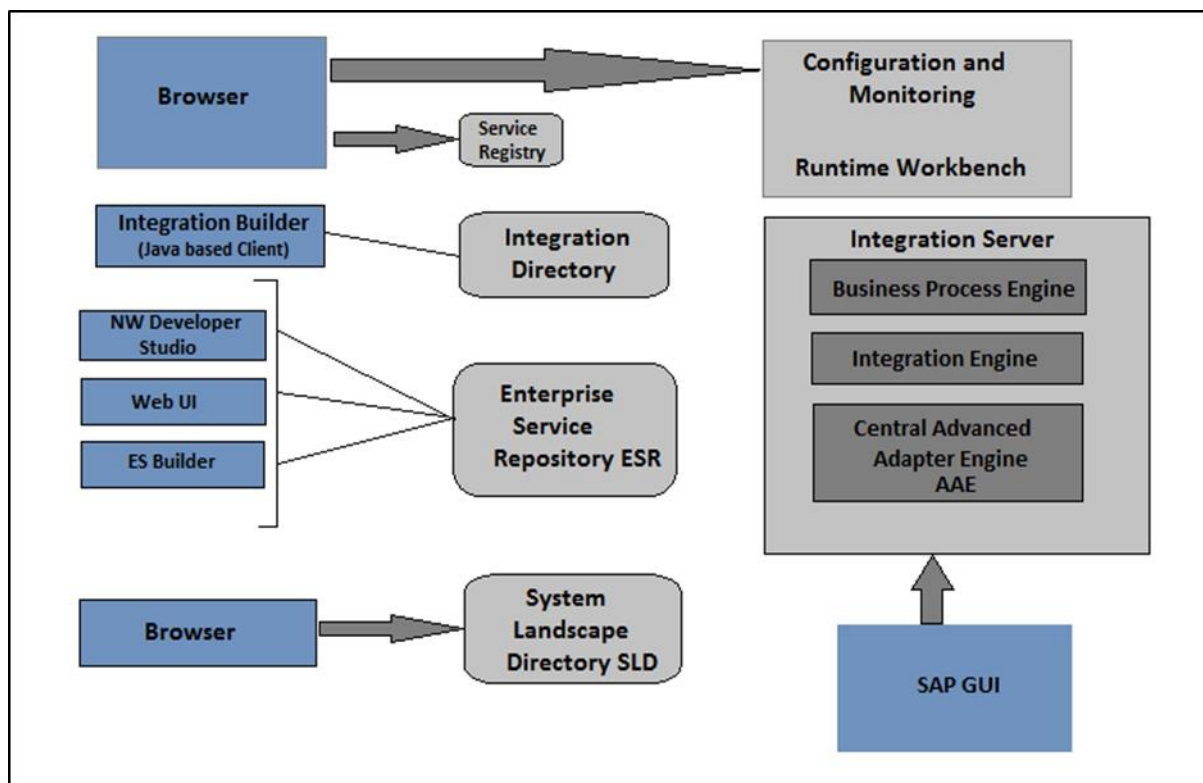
Browser

Configuration and Monitoring

Runtime Workbench

Service Registry

Integration Builder (Java based Client)

Integration Directory

Integration Server

Business Process Engine

Integration Engine

Central Advanced Adapter Engine AAE

NW Developer Studio

Web UI

ES Builder

Enterprise Service Repository ESR

Browser

System Landscape Directory SLD

SAP GUI